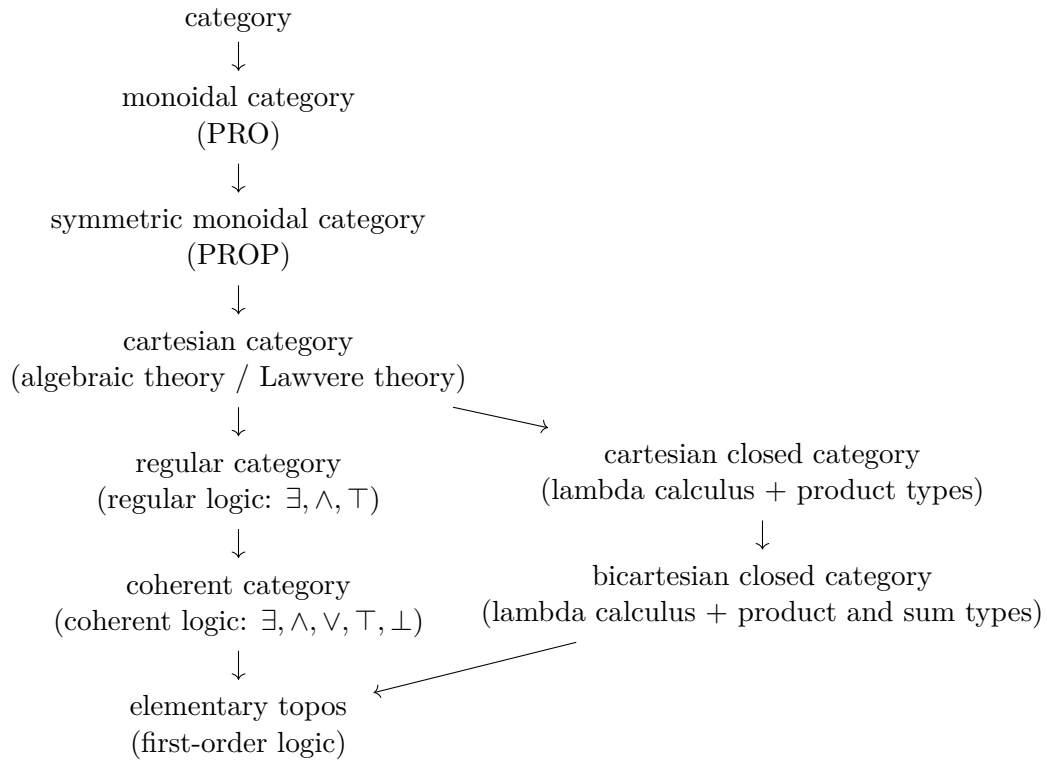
category

monoidal category
(PRO)

symmetric monoidal category
(PROP)

cartesian category
(algebraic theory / Lawvere theory)

regular category
(regular logic: $\exists, \wedge, \top$)

coherent category
(coherent logic: $\exists, \wedge, \vee, \top, \bot$)

elementary topos
(first-order logic)

cartesian closed category
(lambda calculus + product types)

bicartesian closed category
(lambda calculus + product and sum types)